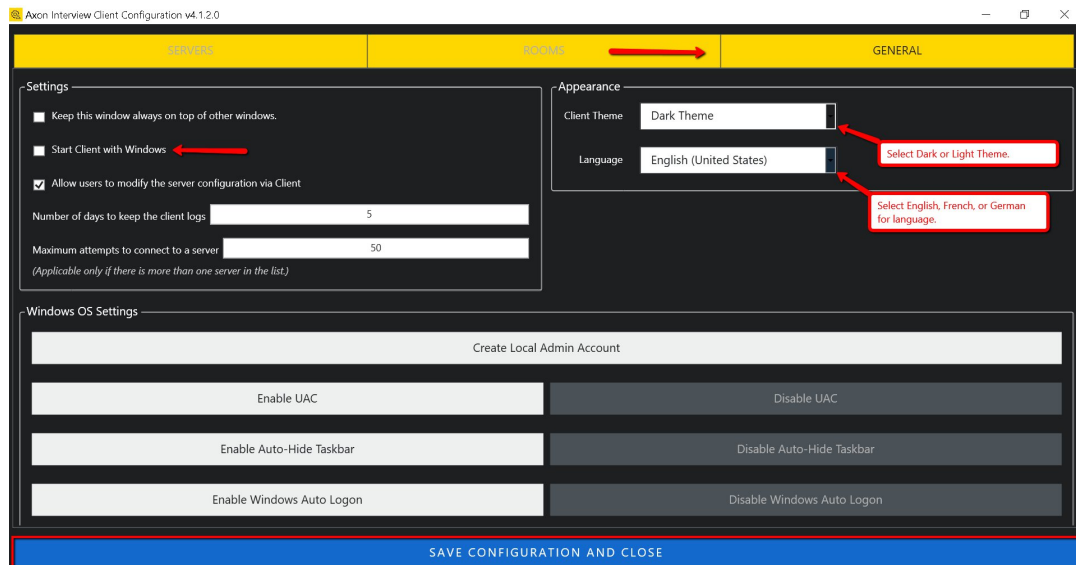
Axon Interview Client Configuration v4.1.2.0

SERVERS
ROOMS
GENERAL

Settings

Keep this window always on top of other windows.

Start Client with Windows

Allow users to modify the server configuration via Client

Number of days to keep the client logs 5

Maximum attempts to connect to a server 50
(Applicable only if there is more than one server in the list.)

Appearance

Client Theme Dark Theme

Language English (United States)

Select Dark or Light Theme.

Select English, French, or German for language.

Windows OS Settings

Create Local Admin Account

Enable UAC
Disable UAC

Enable Auto-Hide Taskbar
Disable Auto-Hide Taskbar

Enable Windows Auto Logon
Disable Windows Auto Logon

SAVE CONFIGURATION AND CLOSE